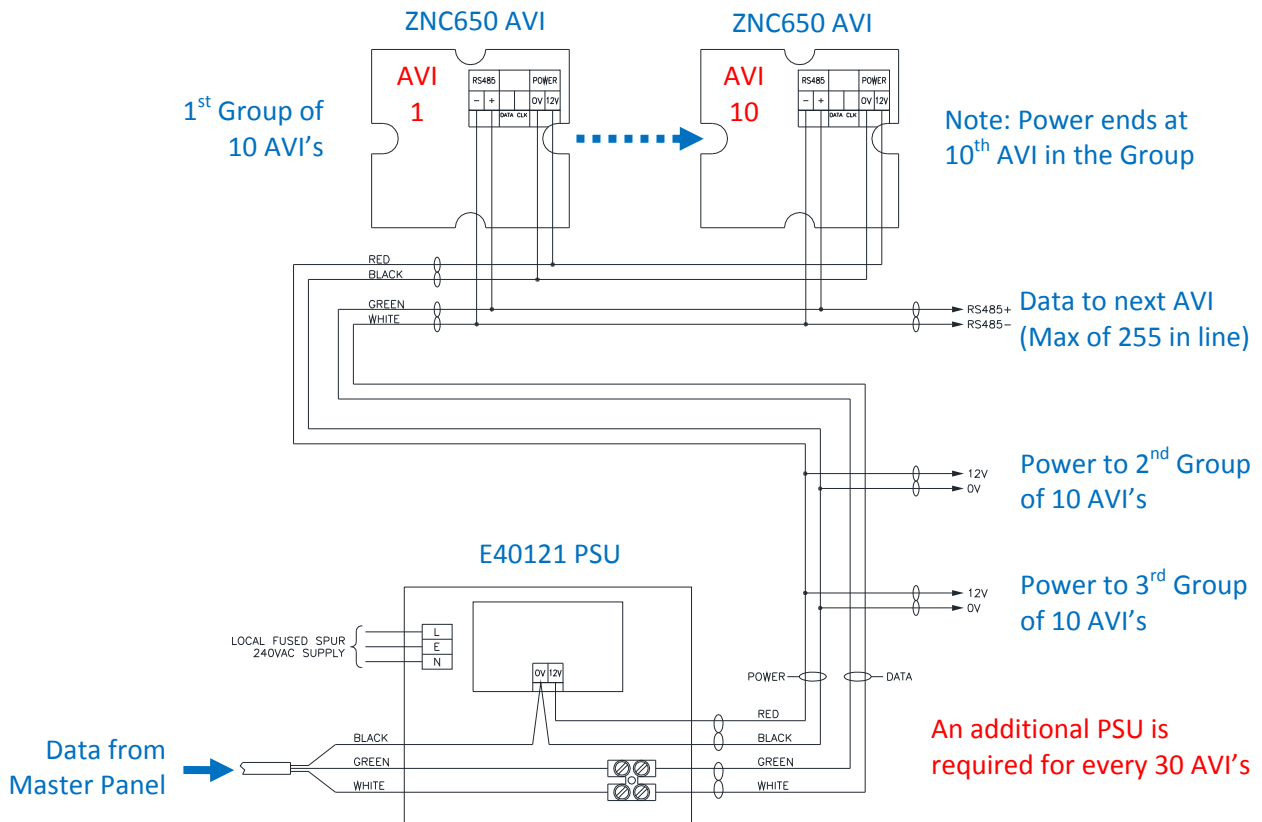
ZNC650 AVI

ZNC650 AVI

AVI 1

AVI 10

RS485 POWER
– + DATA CLK 0V 12V

RS485 POWER
– + DATA CLK 0V 12V

1$^{st}$ Group of 10 AVI's

Note: Power ends at 10$^{th}$ AVI in the Group

RED
BLACK
GREEN
WHITE

RS485+
RS485–

Data to next AVI (Max of 255 in line)

12V
0V

Power to 2$^{nd}$ Group of 10 AVI's

E40121 PSU

12V
0V

Power to 3$^{rd}$ Group of 10 AVI's

LOCAL FUSED SPUR 240VAC SUPPLY

L
E
N

0V 12V

POWER

DATA

RED
BLACK
GREEN
WHITE

BLACK
GREEN
WHITE

Data from Master Panel

An additional PSU is required for every 30 AVI's